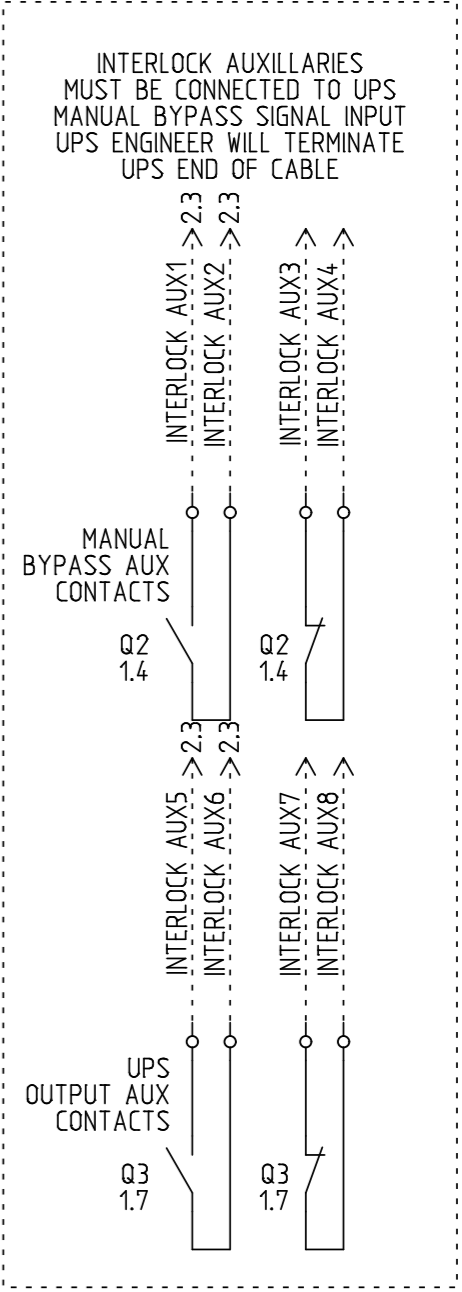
INTERLOCK AUXILLARIES
MUST BE CONNECTED TO UPS
MANUAL BYPASS SIGNAL INPUT
UPS ENGINEER WILL TERMINATE
UPS END OF CABLE

INTERLOCK AUX1 2.3
INTERLOCK AUX2 2.3
INTERLOCK AUX3
INTERLOCK AUX4

MANUAL
BYPASS AUX
CONTACTS

Q2
1.4

Q2
1.4

INTERLOCK AUX5 2.3
INTERLOCK AUX6 2.3
INTERLOCK AUX7
INTERLOCK AUX8

UPS
OUTPUT AUX
CONTACTS

Q3
1.7

Q3
1.7